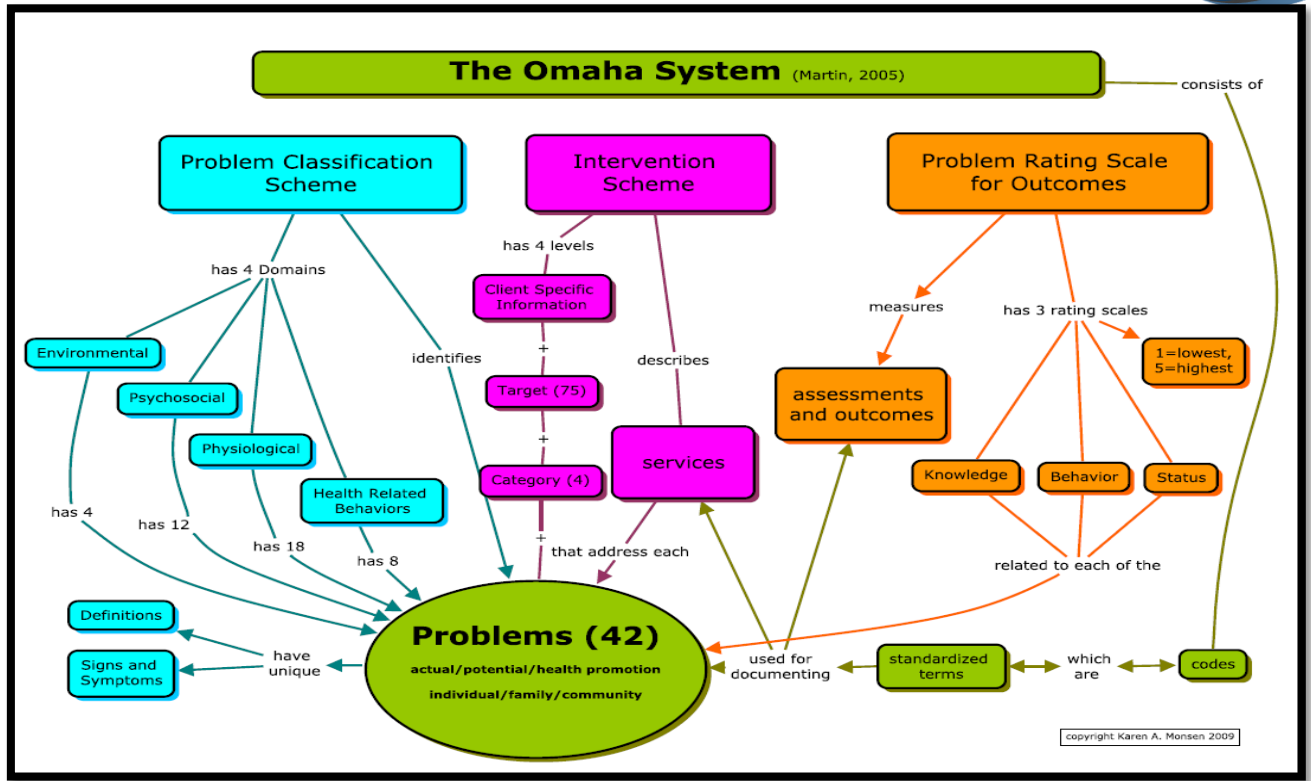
The Omaha System (Martin, 2005)

consists of

Problem Classification Scheme

Intervention Scheme

Problem Rating Scale for Outcomes

has 4 Domains

Environmental

Psychosocial

Physiological

Health Related Behaviors

identifies

has 4 levels

Client Specific Information

+

Target (75)

+

Category (4)

+

describes

services

that address each

measures

assessments and outcomes

has 3 rating scales

1=lowest, 5=highest

Knowledge

Behavior

Status

related to each of the

has 4

has 12

has 18

has 8

Definitions

Signs and Symptoms

have unique

Problems (42)

actual/potential/health promotion

individual/family/community

used for documenting

standardized terms

which are

codes

copyright Karen A. Monsen 2009